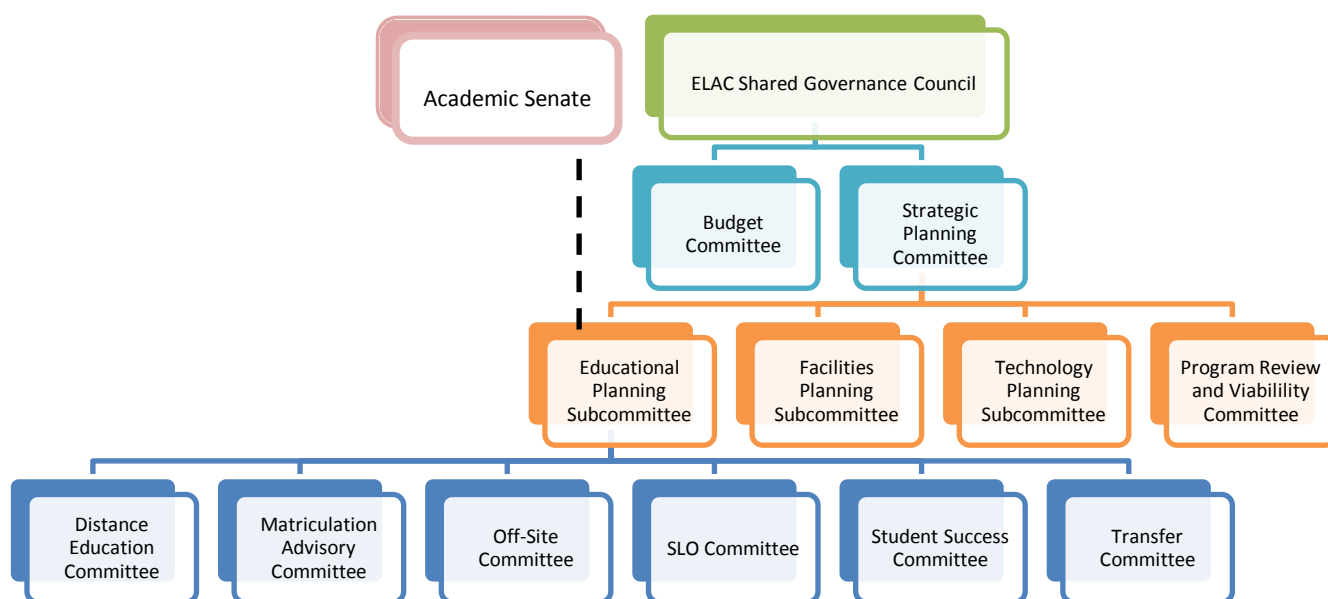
Academic Senate

ELAC Shared Governance Council

Budget Committee

Strategic Planning Committee

Educational Planning Subcommittee

Facilities Planning Subcommittee

Technology Planning Subcommittee

Program Review and Viability Committee

Distance Education Committee

Matriculation Advisory Committee

Off-Site Committee

SLO Committee

Student Success Committee

Transfer Committee